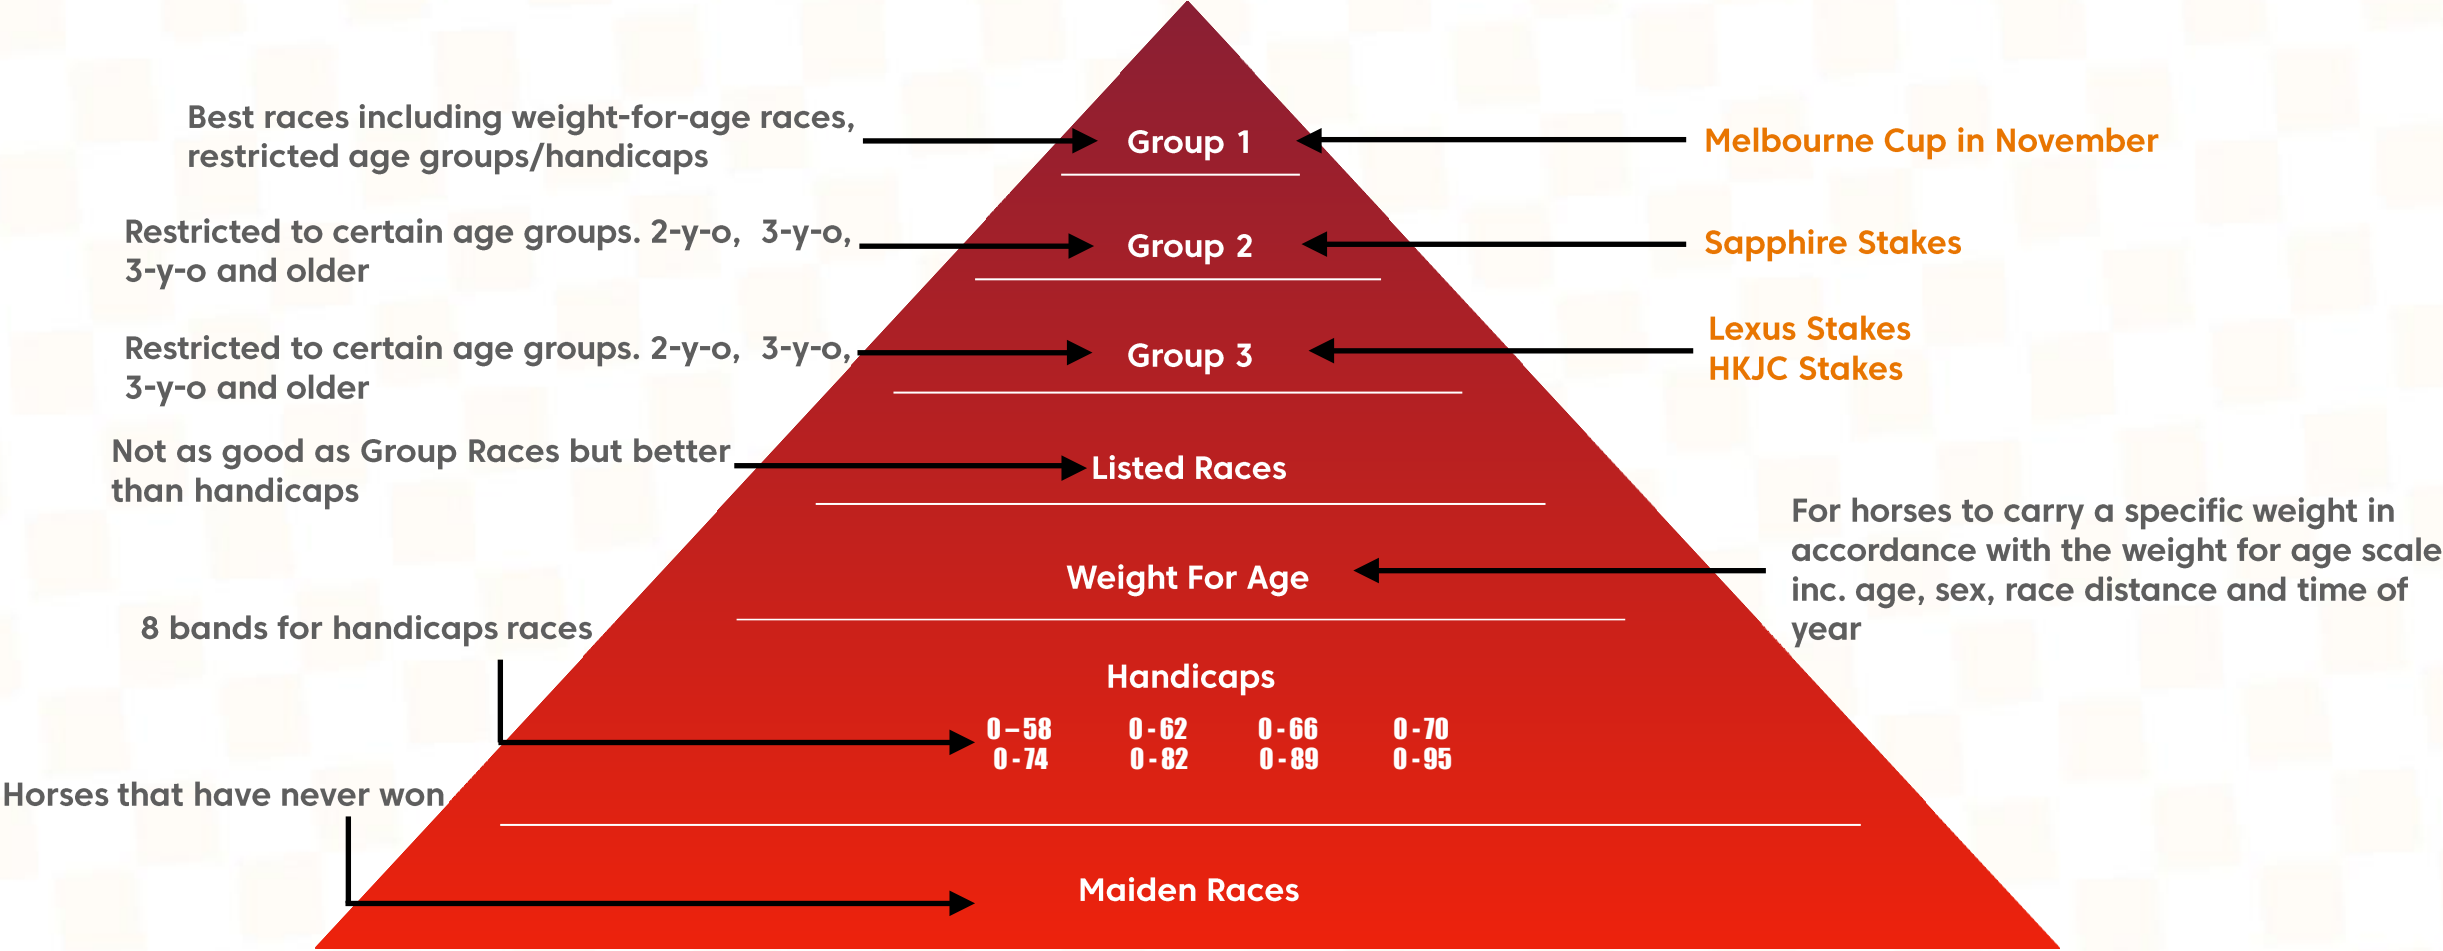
Best races including weight-for-age races, restricted age groups/handicaps

Group 1

Melbourne Cup in November

Restricted to certain age groups. 2-y-o, 3-y-o, 3-y-o and older

Group 2

Sapphire Stakes

Restricted to certain age groups. 2-y-o, 3-y-o, 3-y-o and older

Group 3

Lexus Stakes
HKJC Stakes

Not as good as Group Races but better than handicaps

Listed Races

Weight For Age

For horses to carry a specific weight in accordance with the weight for age scale inc. age, sex, race distance and time of year

8 bands for handicaps races

Handicaps

0 – 58 0 - 62 0 - 66 0 - 70
0 - 74 0 - 82 0 - 89 0 - 95

Horses that have never won

Maiden Races